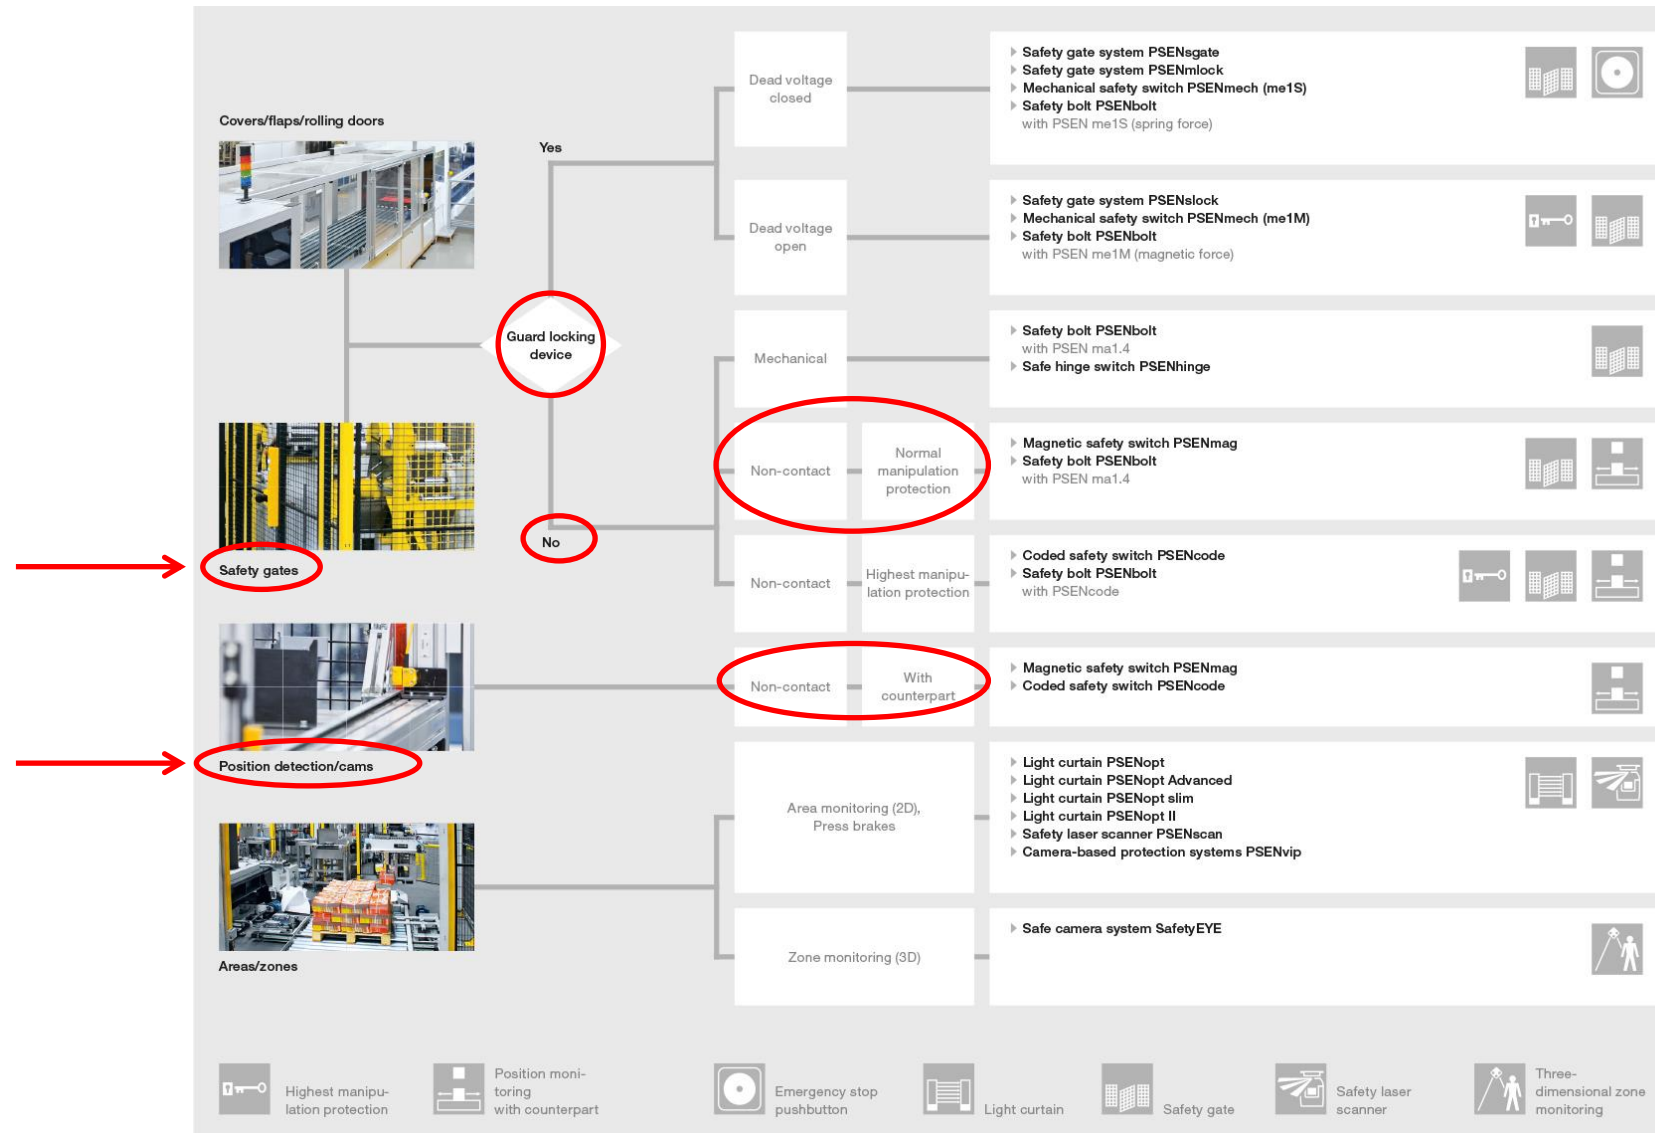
Covers/flaps/rolling doors

Yes

Guard locking device

No

Safety gates

Position detection/cams

Areas/zones

Dead voltage closed

Dead voltage open

Mechanical

Non-contact

Normal manipulation protection

Non-contact

Highest manipulation protection

Non-contact

With counterpart

Area monitoring (2D), Press brakes

Zone monitoring (3D)

▸ Safety gate system PSENsgate
▸ Safety gate system PSENmlock
▸ Mechanical safety switch PSENmech (me1S)
▸ Safety bolt PSENbolt
with PSEN me1S (spring force)

▸ Safety gate system PSENslock
▸ Mechanical safety switch PSENmech (me1M)
▸ Safety bolt PSENbolt
with PSEN me1M (magnetic force)

▸ Safety bolt PSENbolt
with PSEN ma1.4
▸ Safe hinge switch PSENhinge

▸ Magnetic safety switch PSENmag
▸ Safety bolt PSENbolt
with PSEN ma1.4

▸ Coded safety switch PSENcode
▸ Safety bolt PSENbolt
with PSENcode

▸ Magnetic safety switch PSENmag
▸ Coded safety switch PSENcode

▸ Light curtain PSENopt
▸ Light curtain PSENopt Advanced
▸ Light curtain PSENopt slim
▸ Light curtain PSENopt II
▸ Safety laser scanner PSENscan
▸ Camera-based protection systems PSENvip

▸ Safe camera system SafetyEYE

Highest manipulation protection

Position monitoring with counterpart

Emergency stop pushbutton

Light curtain

Safety gate

Safety laser scanner

Three-dimensional zone monitoring